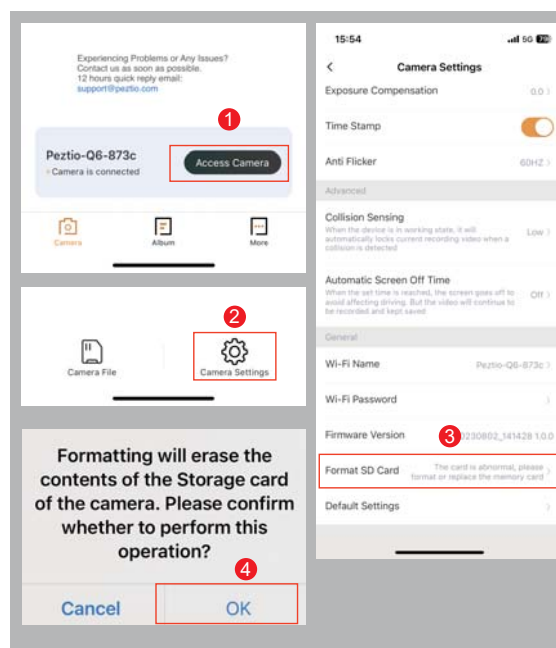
Experiencing Problems or Any Issues?
Contact us as soon as possible.
12 hours quick reply email:
support@peztio.com

1

Peztio-Q6-873c
Camera is connected

Access Camera

Camera Album More

2

Camera File Camera Settings

Formatting will erase the contents of the Storage card of the camera. Please confirm whether to perform this operation?

4

Cancel OK

15:54 5G

< Camera Settings

Exposure Compensation 0.0 >

Time Stamp

Anti Flicker 60HZ >

Advanced

Collision Sensing Low >
When the device is in working state, it will automatically locks current recording video when a collision is detected

Automatic Screen Off Time Off >
When the set time is reached, the screen goes off to avoid affecting driving. But the video will continue to be recorded and kept saved

General

Wi-Fi Name Peztio-Q6-873c >

Wi-Fi Password >

Firmware Version 3 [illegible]230802_141428 1.0.0

Format SD Card The card is abnormal, please format or replace the memory card >

Default Settings >